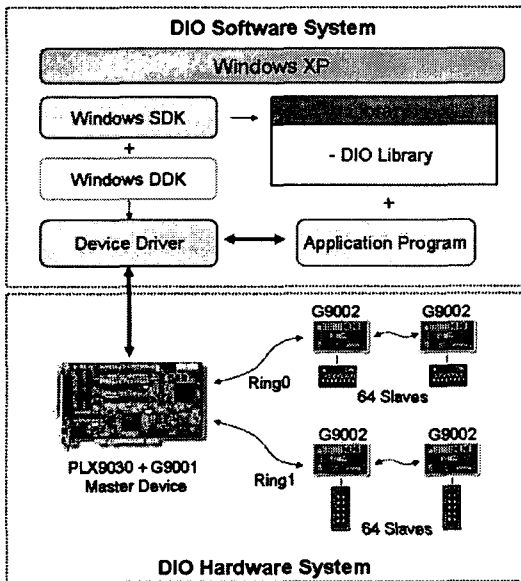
DIO Software System

Windows XP

Windows SDK

+

Windows DDK

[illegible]

- DIO Library

+

Device Driver

Application Program

G9002

G9002

Ring0

64 Slaves

G9002

G9002

PLX9030 + G9001
Master Device

Ring1

64 Slaves

DIO Hardware System